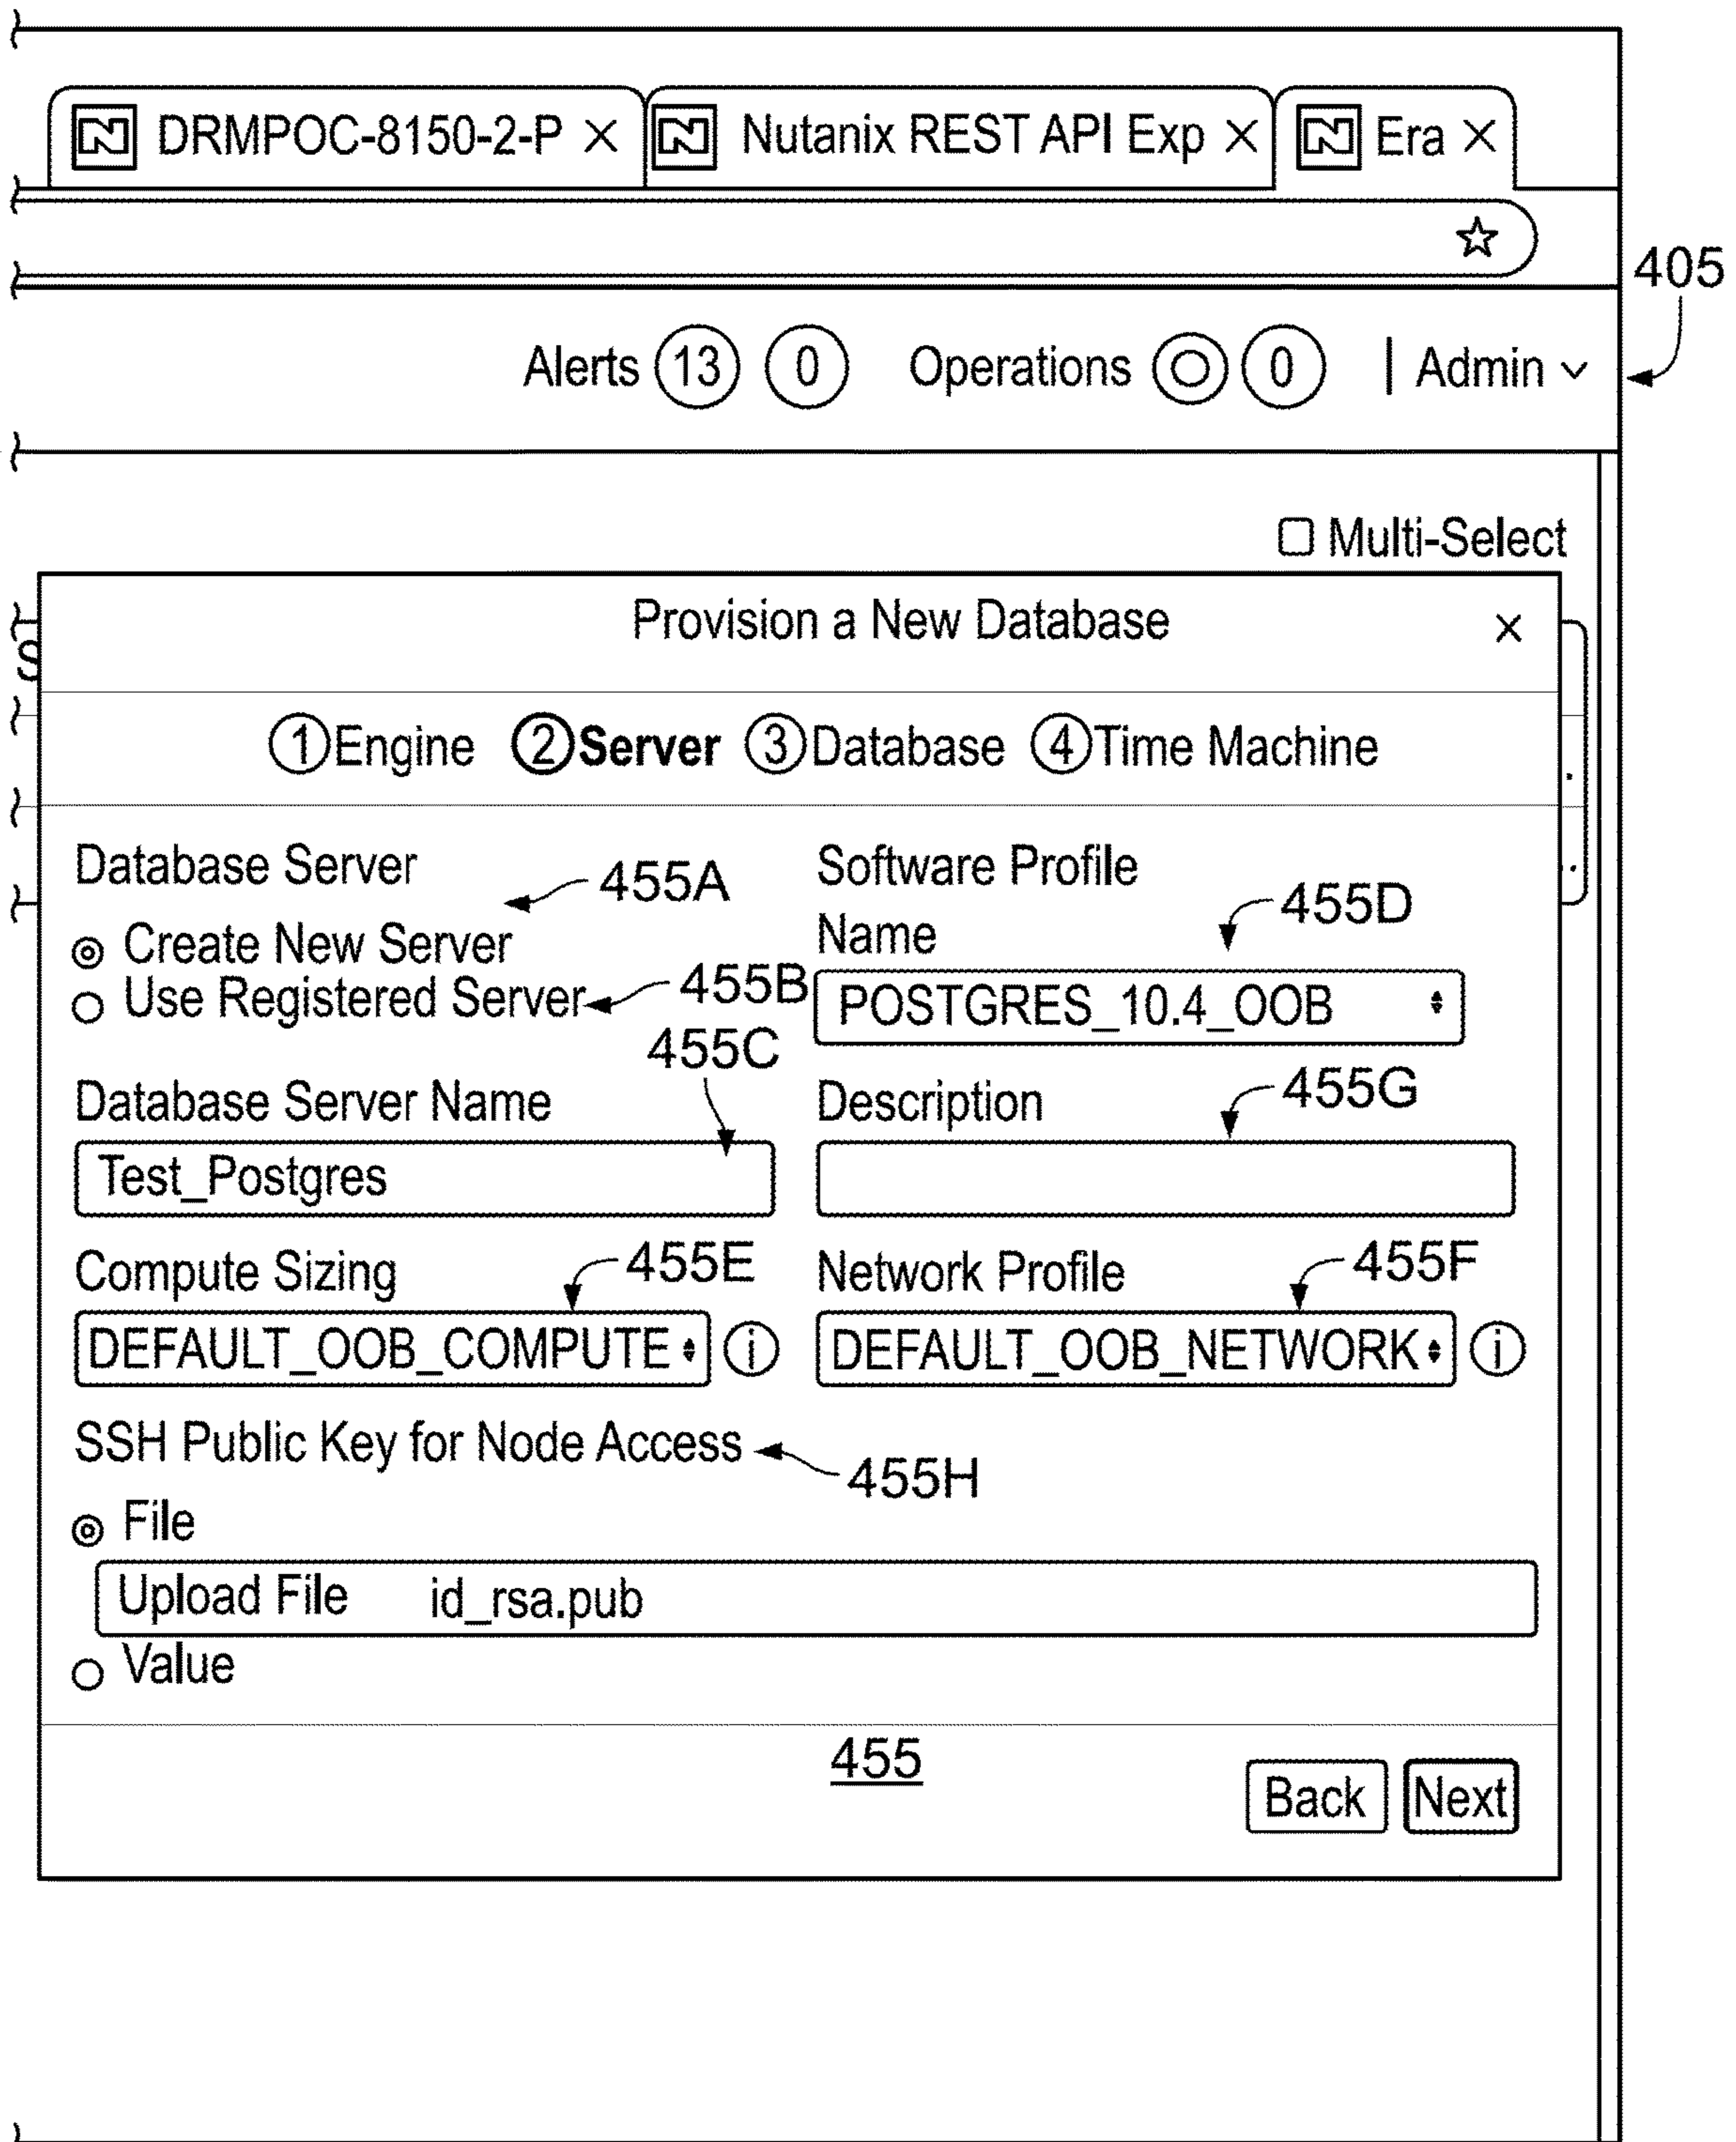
DRMPOC-8150-2-P ×
Nutanix REST API Exp ×
Era ×

☆

405

Alerts 13 0 Operations 0 | Admin ⌄

☐ Multi-Select

S

Provision a New Database ×

1 Engine 2 Server 3 Database 4 Time Machine

Database Server
455A
◉ Create New Server
○ Use Registered Server
455B
455C
Database Server Name
Test_Postgres

Software Profile
Name
455D
POSTGRES_10.4_OOB

Description
455G

Compute Sizing
455E
DEFAULT_OOB_COMPUTE
ⓘ

Network Profile
455F
DEFAULT_OOB_NETWORK
ⓘ

SSH Public Key for Node Access
455H
◉ File
Upload File id_rsa.pub
○ Value

455

Back Next